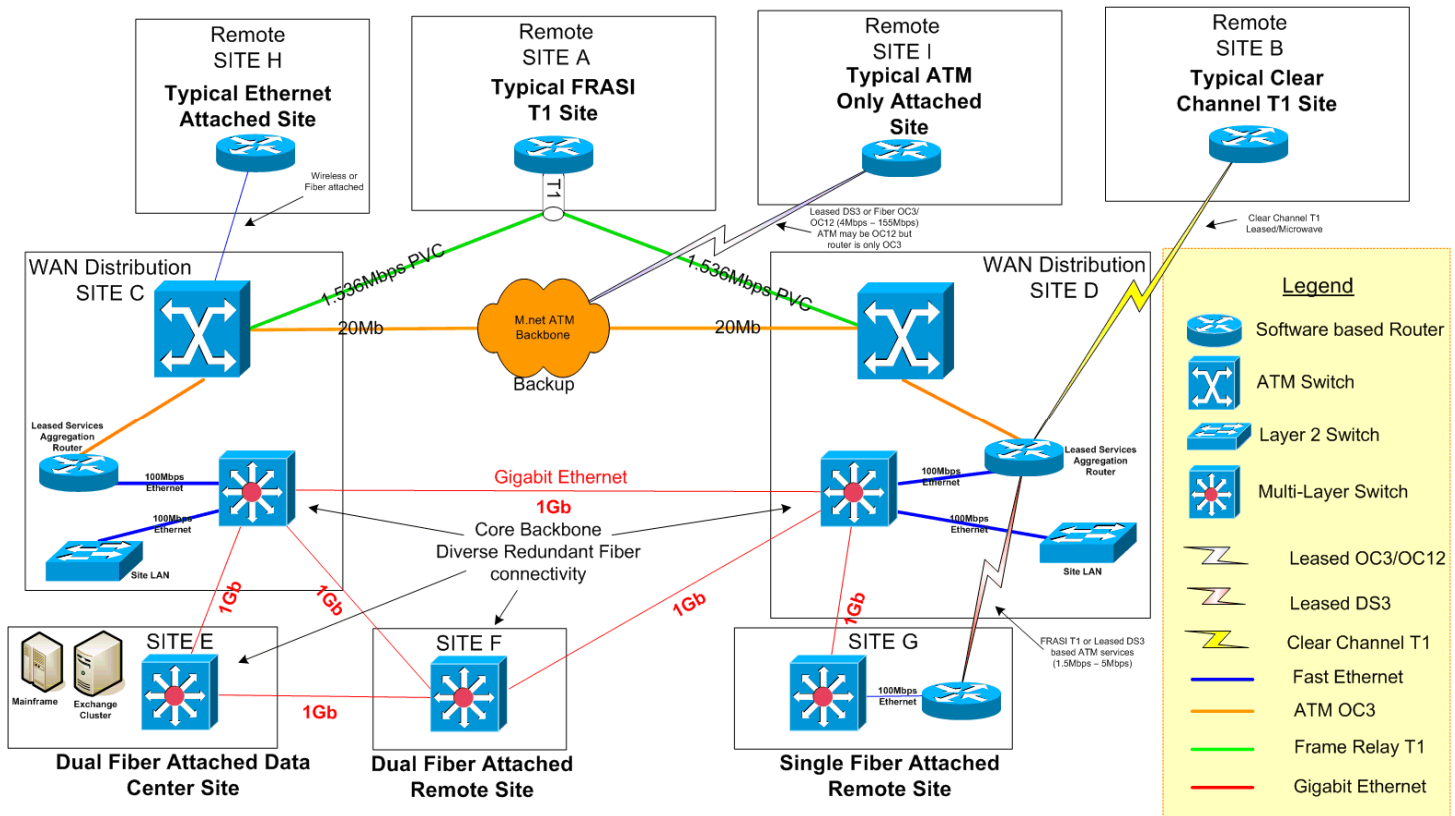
Remote
SITE H
Typical Ethernet Attached Site

Wireless or Fiber attached

Remote
SITE A
Typical FRASI T1 Site

T1

Remote
SITE I
Typical ATM Only Attached Site

Leased DS3 or Fiber OC3/OC12 (4Mbps – 155Mbps) ATM may be OC12 but router is only OC3

Remote
SITE B
Typical Clear Channel T1 Site

Clear Channel T1 Leased/Microwave

WAN Distribution
SITE C

1.536Mbps PVC

20Mb

M.net ATM Backbone

Backup

1.536Mbps PVC

20Mb

WAN Distribution
SITE D

Leased Services Aggregation Router

100Mbps Ethernet

100Mbps Ethernet

Site LAN

Gigabit Ethernet

1Gb

Core Backbone
Diverse Redundant Fiber connectivity

100Mbps Ethernet

Leased Services Aggregation Router

100Mbps Ethernet

Site LAN

1Gb

1Gb

1Gb

1Gb

SITE E

Mainframe

Exchange Cluster

1Gb

SITE F

SITE G

100Mbps Ethernet

FRASI T1 or Leased DS3 based ATM services (1.5Mbps – 5Mbps)

Dual Fiber Attached Data Center Site

Dual Fiber Attached Remote Site

Single Fiber Attached Remote Site

Legend
Software based Router
ATM Switch
Layer 2 Switch
Multi-Layer Switch
Leased OC3/OC12
Leased DS3
Clear Channel T1
Fast Ethernet
ATM OC3
Frame Relay T1
Gigabit Ethernet